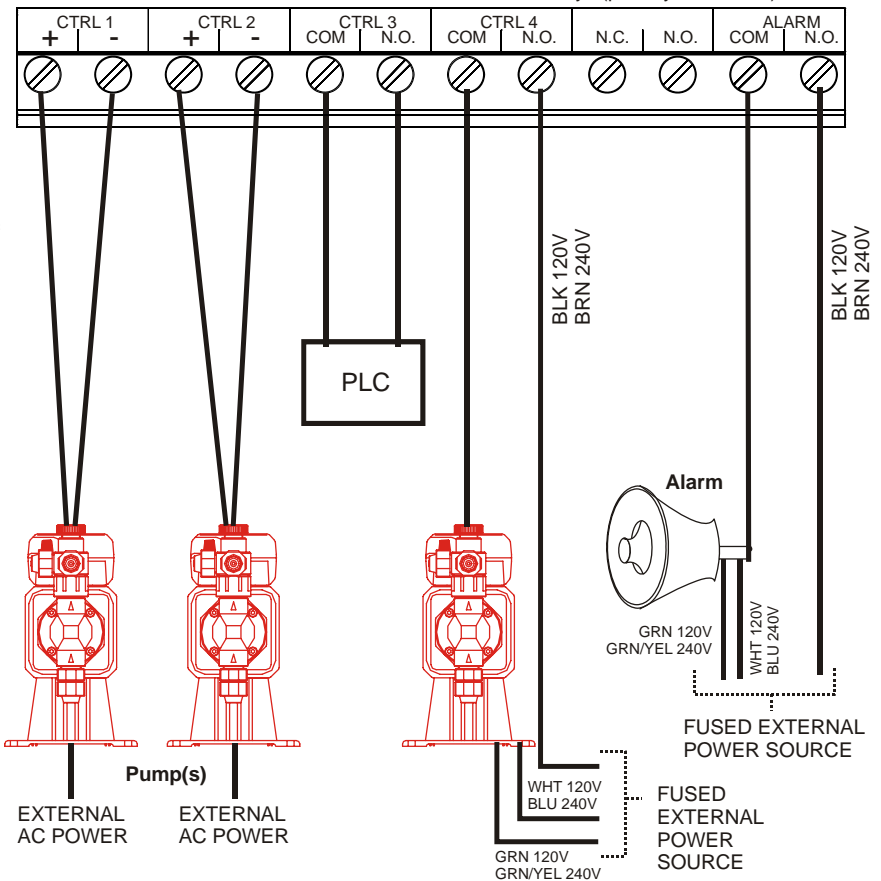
CTRL 1
+ -
CTRL 2
+ -
CTRL 3
COM N.O.
CTRL 4
COM N.O.
N.C. N.O.
ALARM
COM N.O.

PLC

BLK 120V
BRN 240V

BLK 120V
BRN 240V

Alarm

GRN 120V
GRN/YEL 240V

WHT 120V
BLU 240V

FUSED EXTERNAL
POWER SOURCE

Pump(s)

EXTERNAL
AC POWER

EXTERNAL
AC POWER

WHT 120V
BLU 240V

GRN 120V
GRN/YEL 240V

FUSED
EXTERNAL
POWER
SOURCE